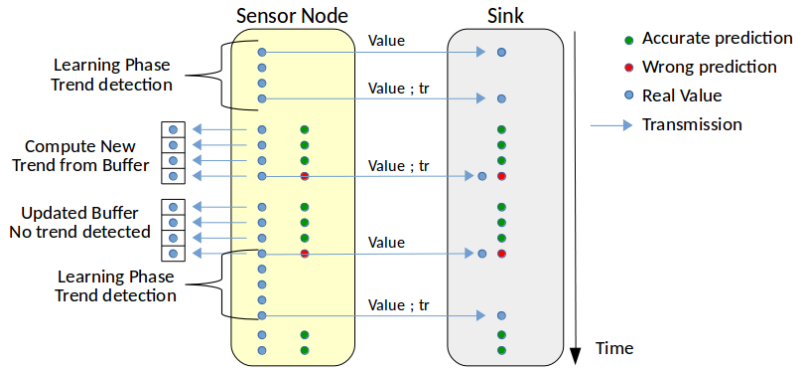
Sensor Node

Sink

Accurate prediction

Wrong prediction

Real Value

Transmission

Learning Phase
Trend detection

Value

Value ; tr

Compute New
Trend from Buffer

Value ; tr

Updated Buffer
No trend detected

Value

Learning Phase
Trend detection

Value ; tr

Time